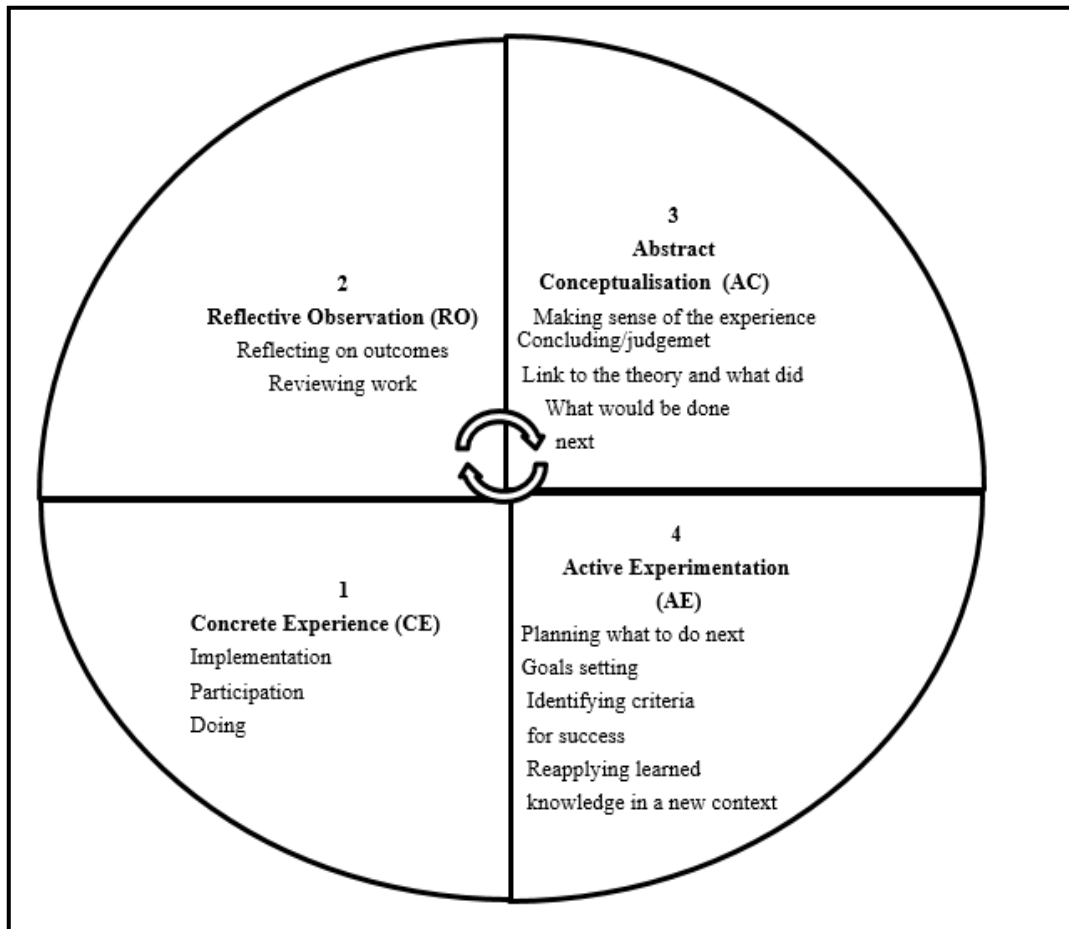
2
Reflective Observation (RO)
Reflecting on outcomes
Reviewing work

3
Abstract Conceptualisation (AC)
Making sense of the experience
Concluding/judgemet
Link to the theory and what did
What would be done next

1
Concrete Experience (CE)
Implementation
Participation
Doing

4
Active Experimentation (AE)
Planning what to do next
Goals setting
Identifying criteria for success
Reapplying learned knowledge in a new context